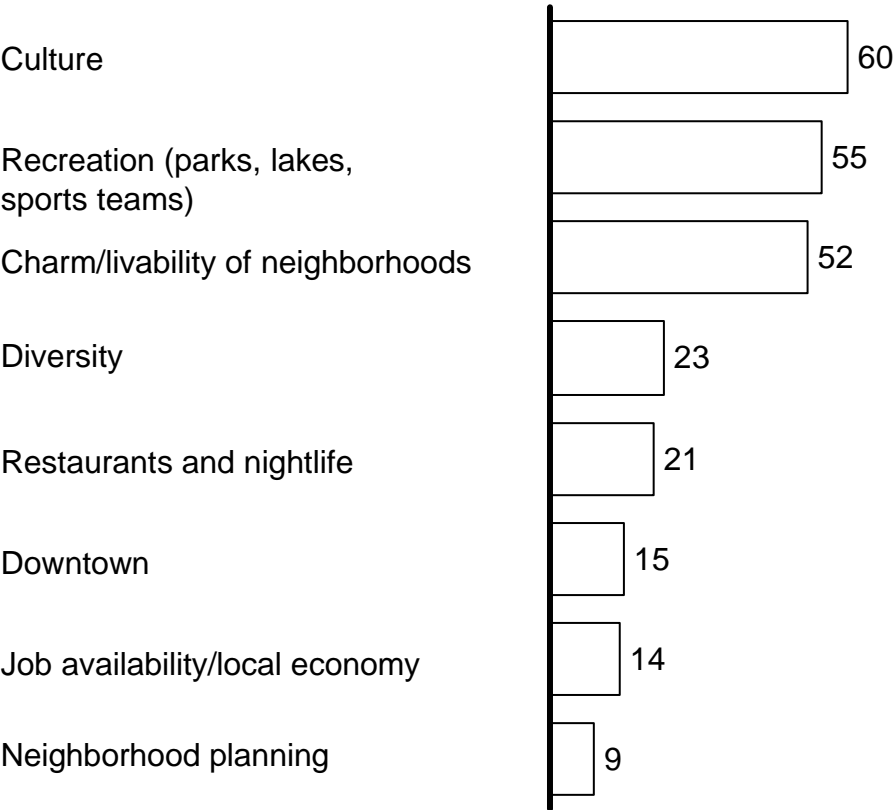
| | |
|---|---|
| Culture | 60 |
| Recreation (parks, lakes, sports teams) | 55 |
| Charm/livability of neighborhoods | 52 |
| Diversity | 23 |
| Restaurants and nightlife | 21 |
| Downtown | 15 |
| Job availability/local economy | 14 |
| Neighborhood planning | 9 |